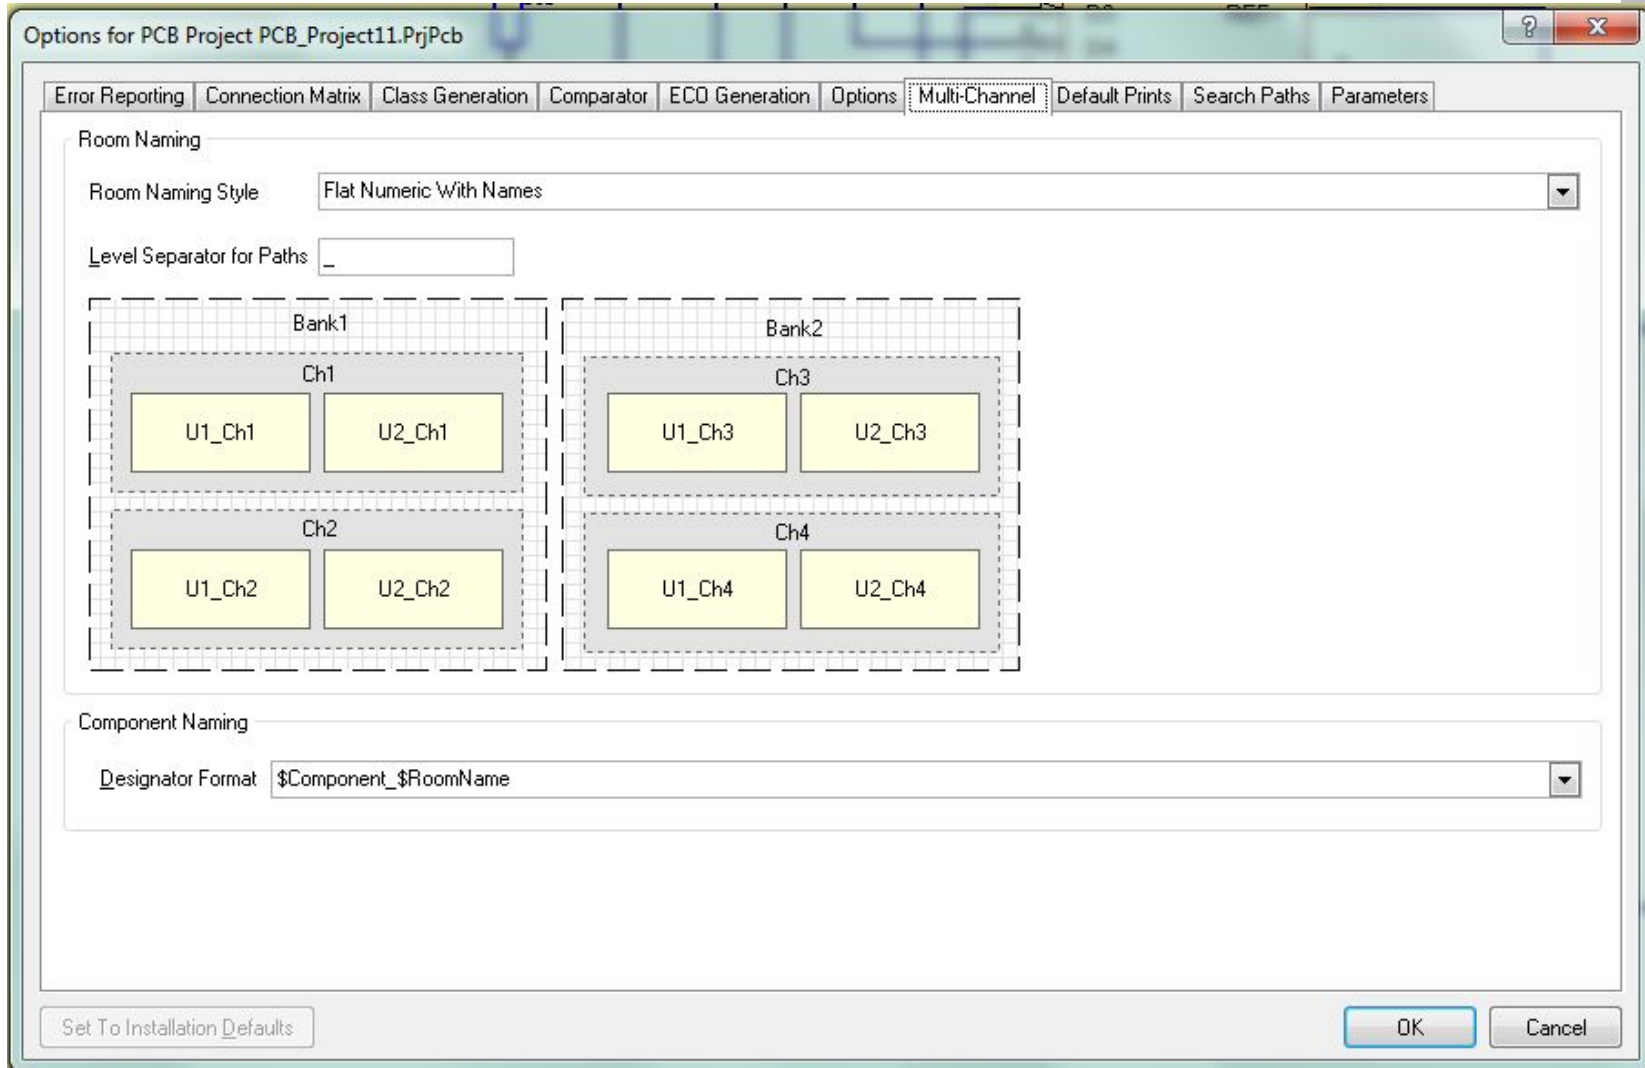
Options for PCB Project PCB_Project11.PrjPcb

?
X

Error Reporting | Connection Matrix | Class Generation | Comparator | ECO Generation | Options | Multi-Channel | Default Prints | Search Paths | Parameters

Room Naming

Room Naming Style
Flat Numeric With Names

Level Separator for Paths
_

Bank1

Ch1

U1_Ch1
U2_Ch1

Ch2

U1_Ch2
U2_Ch2

Bank2

Ch3

U1_Ch3
U2_Ch3

Ch4

U1_Ch4
U2_Ch4

Component Naming

Designator Format
$Component_$RoomName

Set To Installation Defaults

OK
Cancel